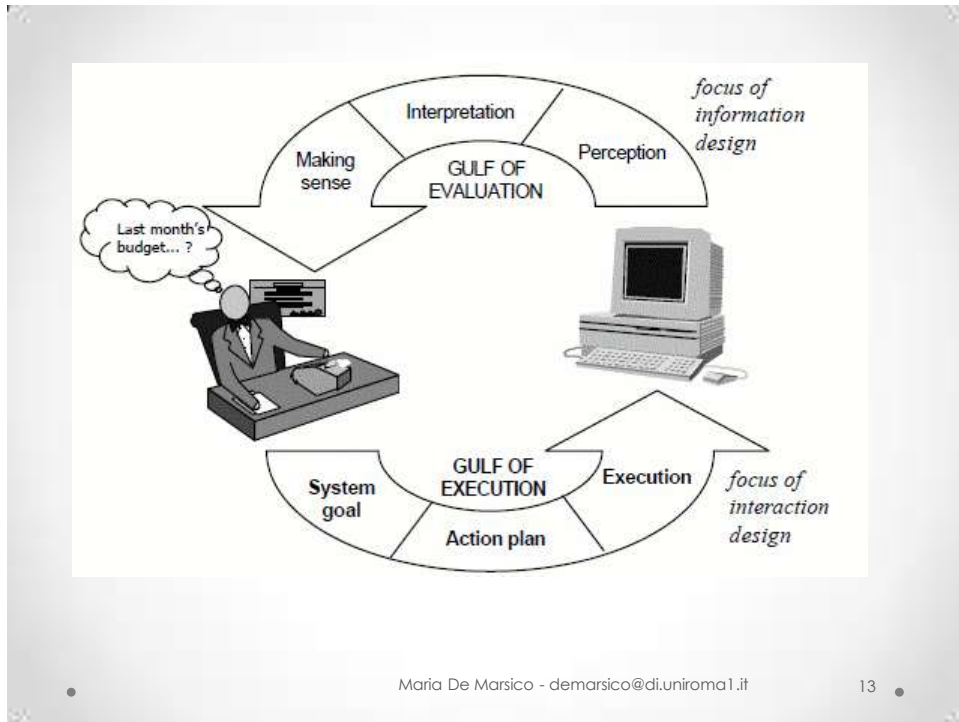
focus of information design

Interpretation

Making sense

GULF OF EVALUATION

Perception

Last month's budget... ?

GULF OF EXECUTION

System goal

Execution

Action plan

focus of interaction design

Maria De Marsico - demarsico@di.uniroma1.it

13